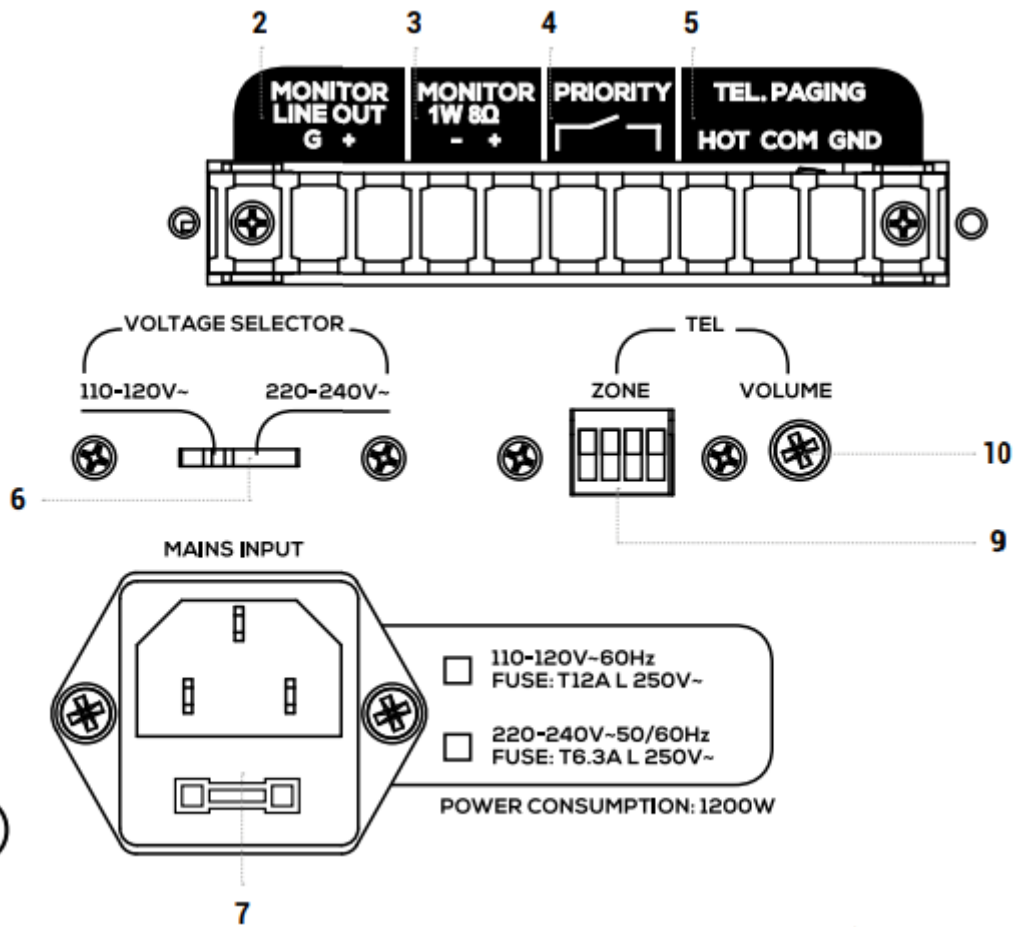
2 3 4 5

MONITOR LINE OUT
G +

MONITOR 1W 8Ω
- +

PRIORITY

TEL. PAGING
HOT COM GND

VOLTAGE SELECTOR
110-120V~ 220-240V~

6

TEL
ZONE VOLUME

10

9

MAINS INPUT

110-120V~60Hz
FUSE: T12A L 250V~

220-240V~50/60Hz
FUSE: T6.3A L 250V~

POWER CONSUMPTION: 1200W

7